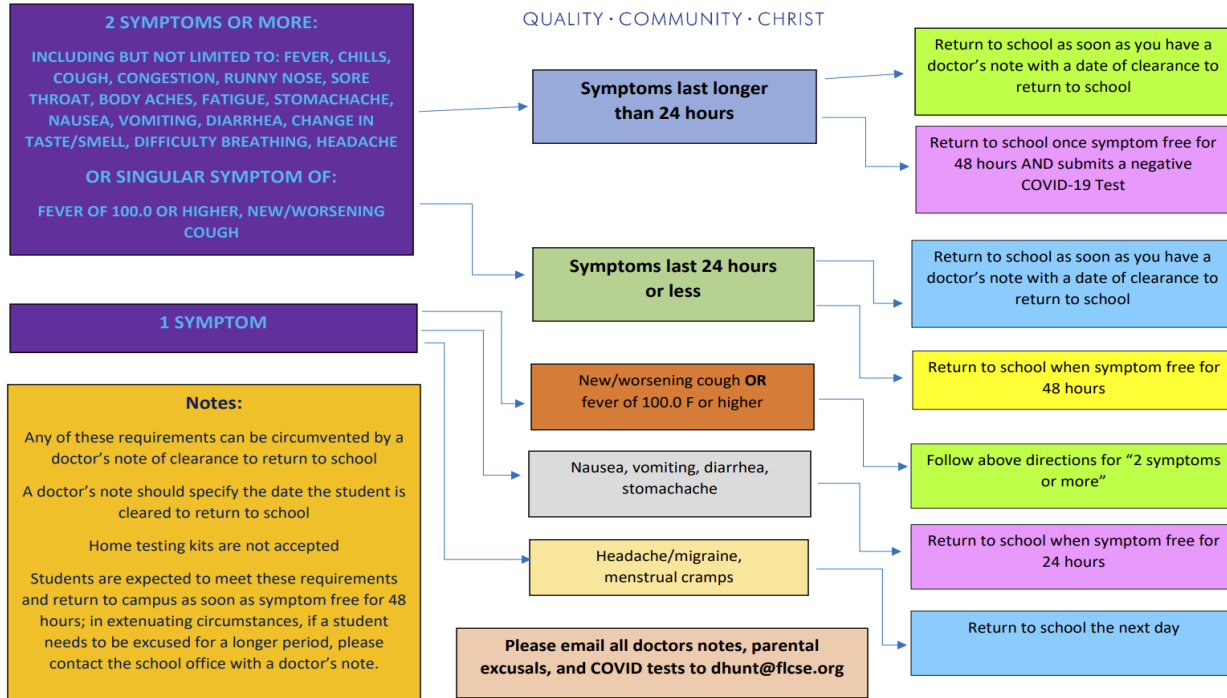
QUALITY · COMMUNITY · CHRIST

2 SYMPTOMS OR MORE:

INCLUDING BUT NOT LIMITED TO: FEVER, CHILLS, COUGH, CONGESTION, RUNNY NOSE, SORE THROAT, BODY ACHES, FATIGUE, STOMACHACHE, NAUSEA, VOMITING, DIARRHEA, CHANGE IN TASTE/SMELL, DIFFICULTY BREATHING, HEADACHE

OR SINGULAR SYMPTOM OF:

FEVER OF 100.0 OR HIGHER, NEW/WORSENING COUGH

Symptoms last longer than 24 hours

Return to school as soon as you have a doctor's note with a date of clearance to return to school

Return to school once symptom free for 48 hours AND submits a negative COVID-19 Test

Symptoms last 24 hours or less

Return to school as soon as you have a doctor's note with a date of clearance to return to school

Return to school when symptom free for 48 hours

1 SYMPTOM

New/worsening cough OR fever of 100.0 F or higher

Follow above directions for "2 symptoms or more"

Nausea, vomiting, diarrhea, stomachache

Return to school when symptom free for 24 hours

Headache/migraine, menstrual cramps

Return to school the next day

Notes:

Any of these requirements can be circumvented by a doctor's note of clearance to return to school

A doctor's note should specify the date the student is cleared to return to school

Home testing kits are not accepted

Students are expected to meet these requirements and return to campus as soon as symptom free for 48 hours; in extenuating circumstances, if a student needs to be excused for a longer period, please contact the school office with a doctor's note.

Please email all doctors notes, parental excusals, and COVID tests to dhunt@flcse.org